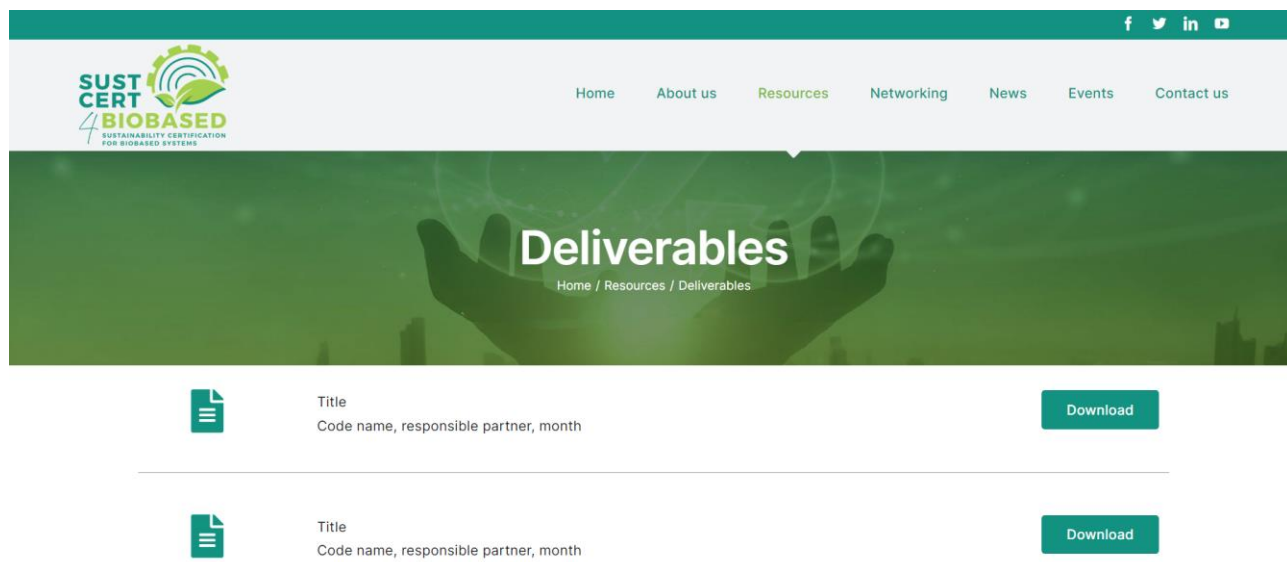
SUST CERT 4 BIOBASED
SUSTAINABILITY CERTIFICATION FOR BIOBASED SYSTEMS

Home About us Resources Networking News Events Contact us

Deliverables

Home / Resources / Deliverables

Title
Code name, responsible partner, month

Download

Title
Code name, responsible partner, month

Download